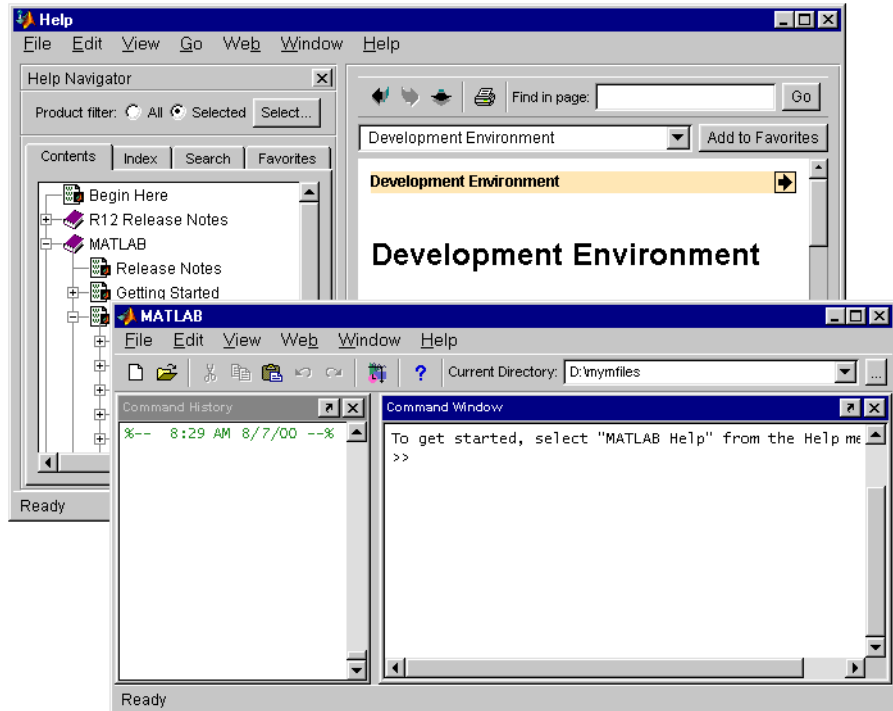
Help

File Edit View Go Web Window Help

Help Navigator

Product filter: All Selected Select...

Contents Index Search Favorites

Begin Here
R12 Release Notes
MATLAB
Release Notes
Getting Started

Ready

Find in page: Go

Development Environment Add to Favorites

Development Environment

Development Environment

MATLAB

File Edit View Web Window Help

Current Directory: D:\mymfiles

Command History

%-- 8:29 AM 8/7/00 --%

Command Window

To get started, select "MATLAB Help" from the Help me
>>

Ready